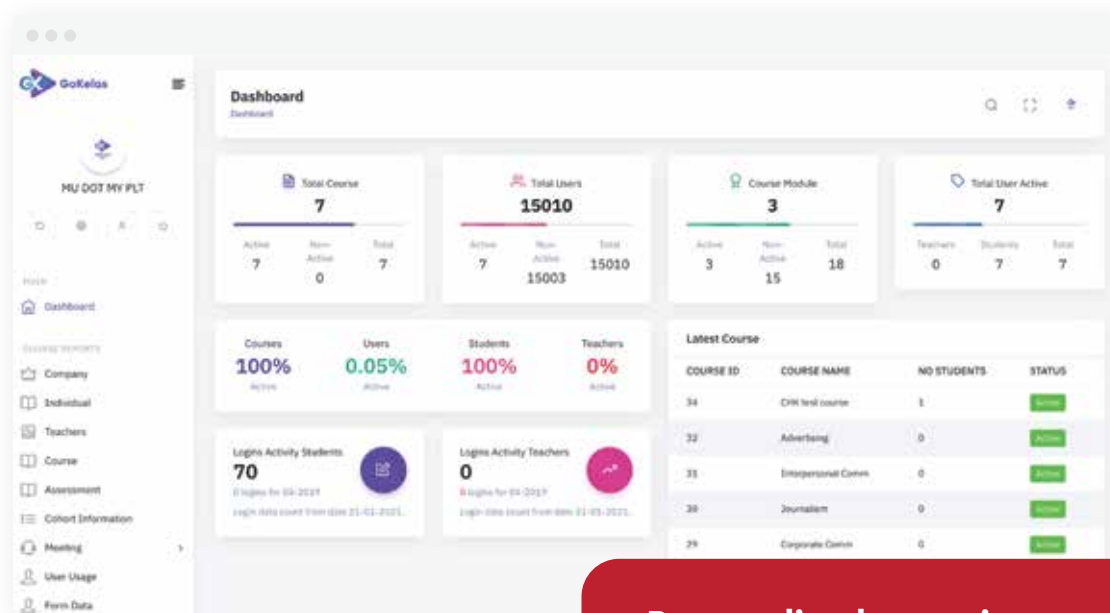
GoKelas

MU DOT MY PLT

MAIN

Dashboard

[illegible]

Company

Individual

Teachers

Course

Assessment

Cohort Information

Meeting

User Usage

Form Data

Dashboard
Dashboard

Total Course
7
Active 7 | Non-Active 0 | Total 7

Total Users
15010
Active 7 | Non-Active 15003 | Total 15010

Course Module
3
Active 3 | Non-Active 15 | Total 18

Total User Active
7
Teachers 0 | Students 7 | Total 7

Courses
100%
Active

Users
0.05%
Active

Students
100%
Active

Teachers
0%
Active

Logins Activity Students
70
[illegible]
Login data count from date 21-01-2021.

Logins Activity Teachers
0
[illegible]
Login data count from date 21-01-2021.

Latest Course

| COURSE ID | COURSE NAME | NO STUDENTS | STATUS |
|---|---|---|---|
| 34 | CHK test course | 1 | Active |
| 32 | Advertising | 0 | Active |
| 31 | Interpersonal Comm | 0 | Active |
| 30 | Journalism | 0 | Active |
| 29 | Corporate Comm | 0 | Active |

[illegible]